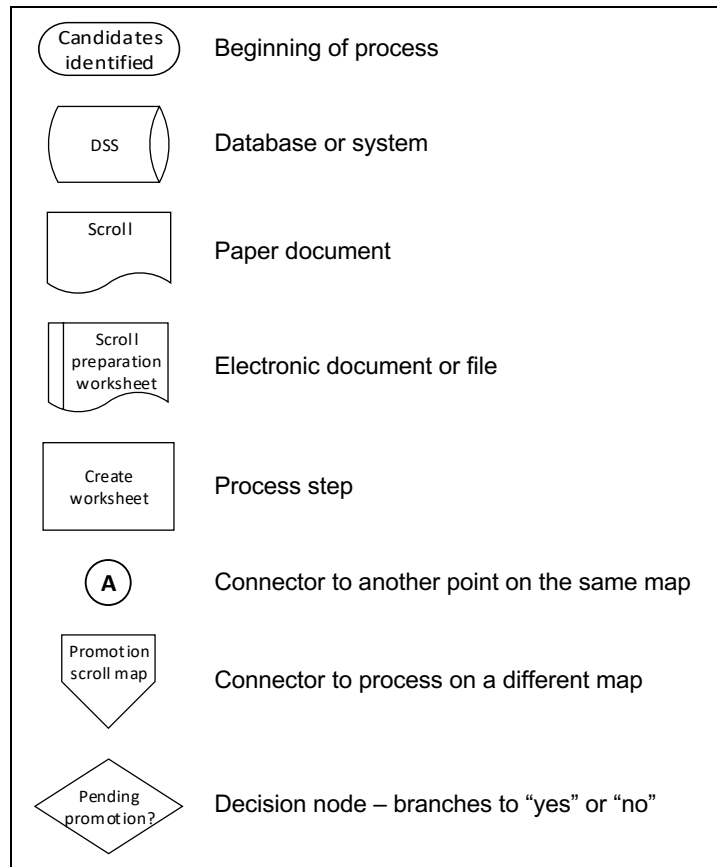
Candidates identified
Beginning of process

DSS
Database or system

Scroll
Paper document

Scroll preparation worksheet
Electronic document or file

Create worksheet
Process step

A
Connector to another point on the same map

Promotion scroll map
Connector to process on a different map

Pending promotion?
Decision node – branches to “yes” or “no”